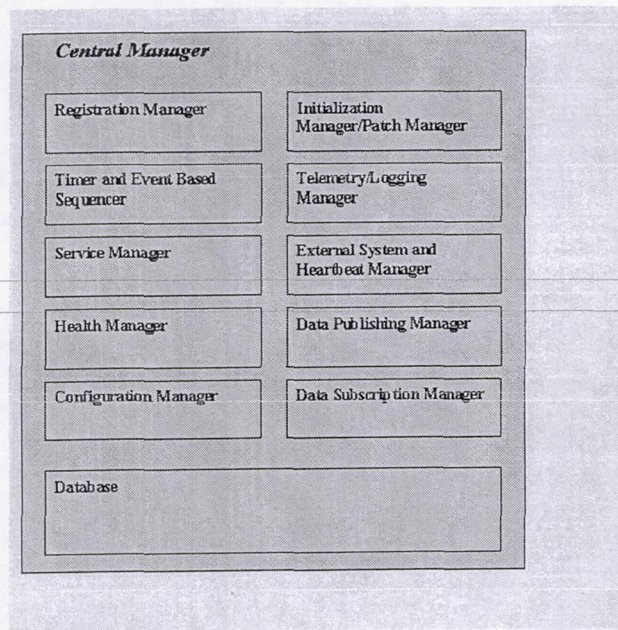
Central Manager

Registration Manager

Initialization Manager/Patch Manager

Timer and Event Based Sequencer

Telemetry/Logging Manager

Service Manager

External System and Heartbeat Manager

Health Manager

Data Publishing Manager

Configuration Manager

Data Subscription Manager

Database